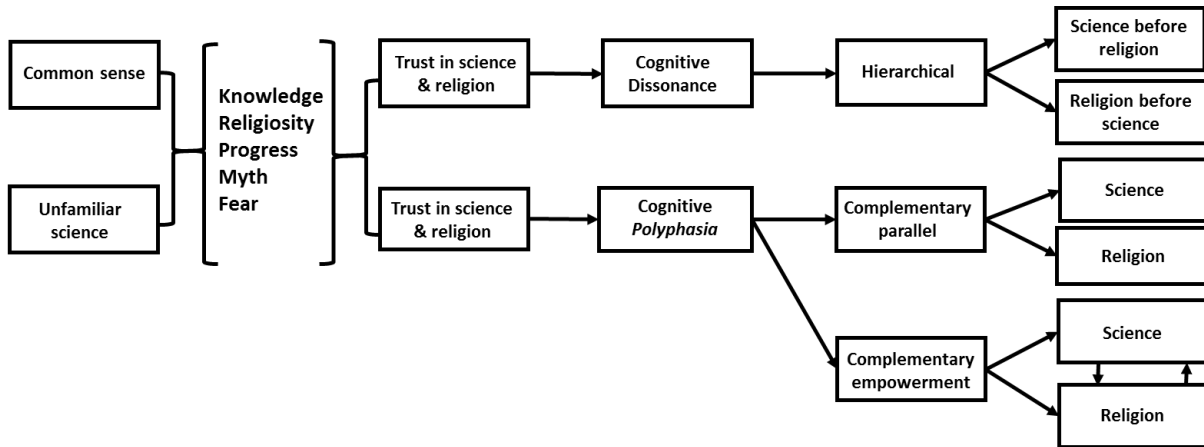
Common sense

Unfamiliar science

Knowledge
Religiosity
Progress
Myth
Fear

Trust in science & religion

Trust in science & religion

Cognitive Dissonance

Cognitive *Polyphasia*

Hierarchical

Complementary parallel

Complementary empowerment

Science before religion

Religion before science

Science

Religion

Science

Religion